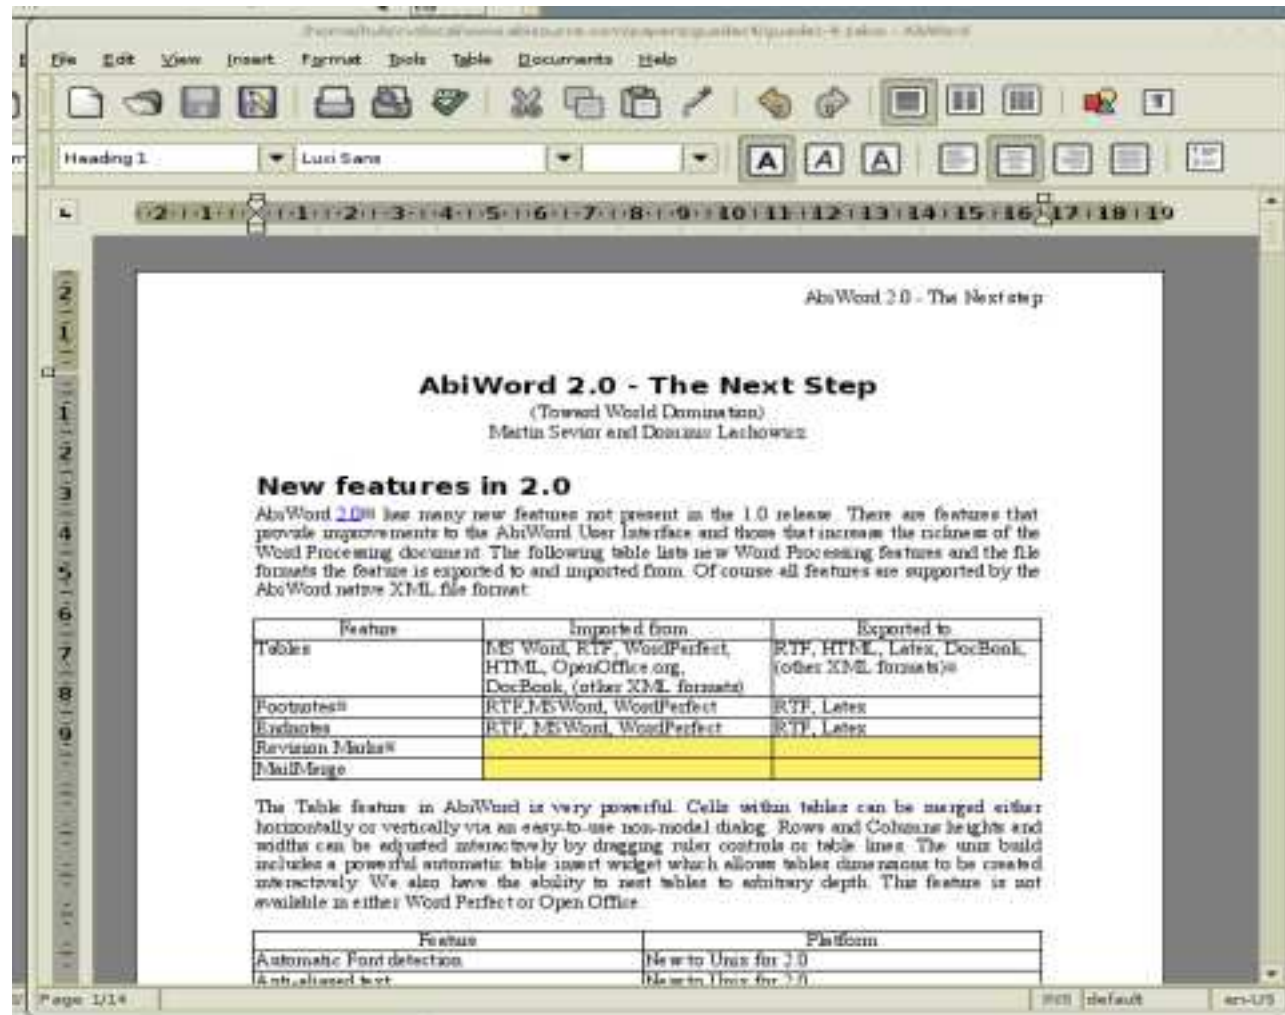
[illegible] - AbiWord

File Edit View Insert Format Tools Table Documents Help

Heading 1 Luxi Sans

2 1 1 2 3 4 5 6 7 8 9 10 11 12 13 14 15 16 17 18 19

AbiWord 2.0 - The Next step

AbiWord 2.0 - The Next Step

(Toward World Domination)
Martin Sevior and Dominic Lachowicz

New features in 2.0

AbiWord 2.0 has many new features not present in the 1.0 release. There are features that provide improvements to the AbiWord User Interface and those that increase the richness of the Word Processing document. The following table lists new Word Processing features and the file formats the feature is exported to and imported from. Of course all features are supported by the AbiWord native XML file format.

| Feature | Imported from | Exported to |
|---|---|---|
| Tables | MS Word, RTF, WordPerfect, HTML, OpenOffice.org, DocBook, (other XML formats) | RTF, HTML, Latex, DocBook, (other XML formats) |
| Footnotes | RTF,MSWord, WordPerfect | RTF, Latex |
| Endnotes | RTF, MSWord, WordPerfect | RTF, Latex |
| Revision Marks | | |
| MailMerge | | |

The Table feature in AbiWord is very powerful. Cells within tables can be merged either horizontally or vertically via an easy-to-use non-model dialog. Rows and Columns heights and widths can be adjusted interactively by dragging ruler controls or table lines. The unix build includes a powerful automatic table insert widget which allows tables dimensions to be created interactively. We also have the ability to nest tables to arbitrary depth. This feature is not available in either Word Perfect or Open Office.

| Feature | Platform |
|---|---|
| Automatic Font detection | New to Unix for 2.0 |
| Anti-aliased text | New to Unix for 2.0 |

Page: 1/14 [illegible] default en-US